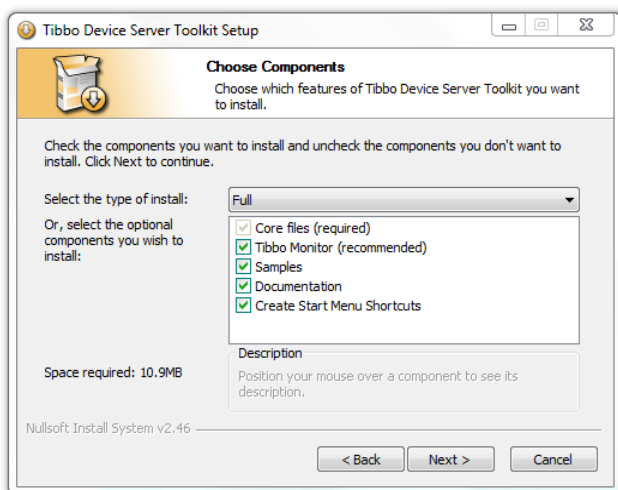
Tibbo Device Server Toolkit Setup

Choose Components

Choose which features of Tibbo Device Server Toolkit you want to install.

Check the components you want to install and uncheck the components you don't want to install. Click Next to continue.

Select the type of install: Full

Or, select the optional components you wish to install:

Core files (required)
Tibbo Monitor (recommended)
Samples
Documentation
Create Start Menu Shortcuts

Description

Position your mouse over a component to see its description.

Space required: 10.9MB

Nullsoft Install System v2.46

< Back
Next >
Cancel